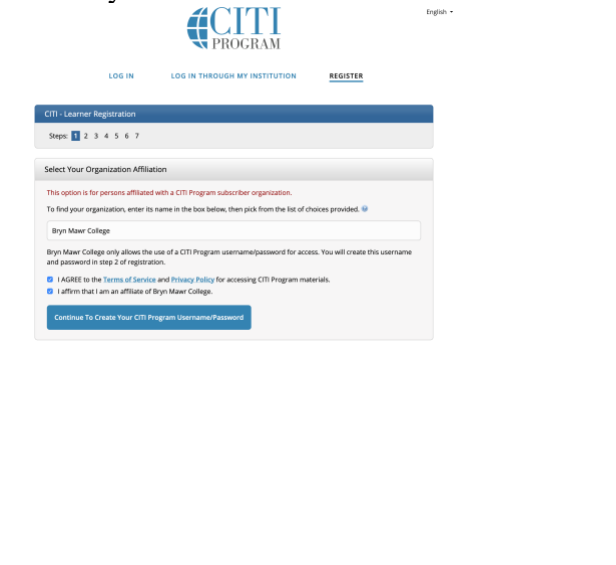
CITI PROGRAM

English

LOG IN LOG IN THROUGH MY INSTITUTION REGISTER

CITI - Learner Registration

Steps: 1 2 3 4 5 6 7

Select Your Organization Affiliation

This option is for persons affiliated with a CITI Program subscriber organization.

To find your organization, enter its name in the box below, then pick from the list of choices provided.

Bryn Mawr College

Bryn Mawr College only allows the use of a CITI Program username/password for access. You will create this username and password in step 2 of registration.

I AGREE to the Terms of Service and Privacy Policy for accessing CITI Program materials.

I affirm that I am an affiliate of Bryn Mawr College.

Continue To Create Your CITI Program Username/Password